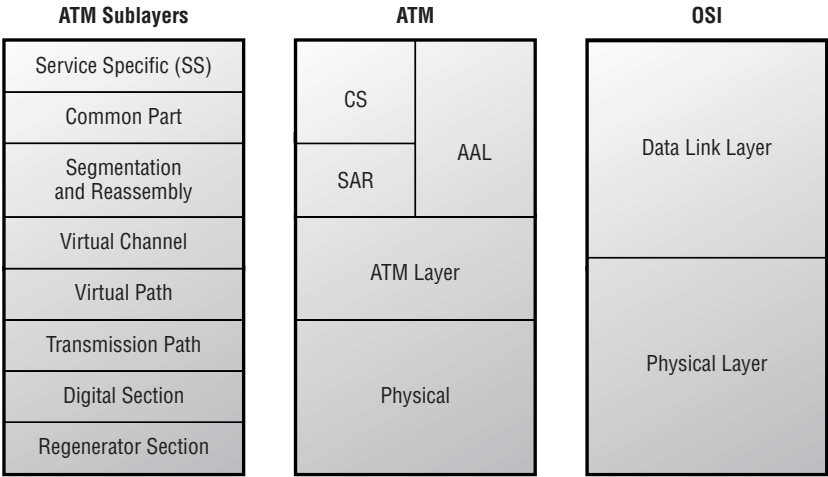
ATM Sublayers

Service Specific (SS)
Common Part
Segmentation and Reassembly
Virtual Channel
Virtual Path
Transmission Path
Digital Section
Regenerator Section

ATM

CS
SAR
AAL
ATM Layer
Physical

OSI

Data Link Layer
Physical Layer